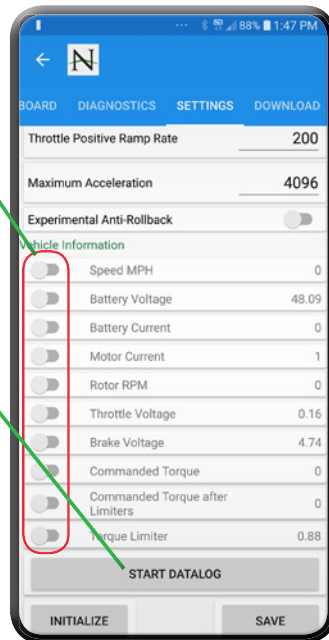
88% 1:47 PM

N

BOARD DIAGNOSTICS SETTINGS DOWNLOAD

Throttle Positive Ramp Rate 200

Maximum Acceleration 4096

Experimental Anti-Rollback

Vehicle Information

| | |
|---|---|
| Speed MPH | 0 |
| Battery Voltage | 48.09 |
| Battery Current | 0 |
| Motor Current | 1 |
| Rotor RPM | 0 |
| Throttle Voltage | 0.16 |
| Brake Voltage | 4.74 |
| Commanded Torque | 0 |
| Commanded Torque after Limiters | 0 |
| Torque Limiter | 0.88 |

START DATALOG

INITIALIZE SAVE